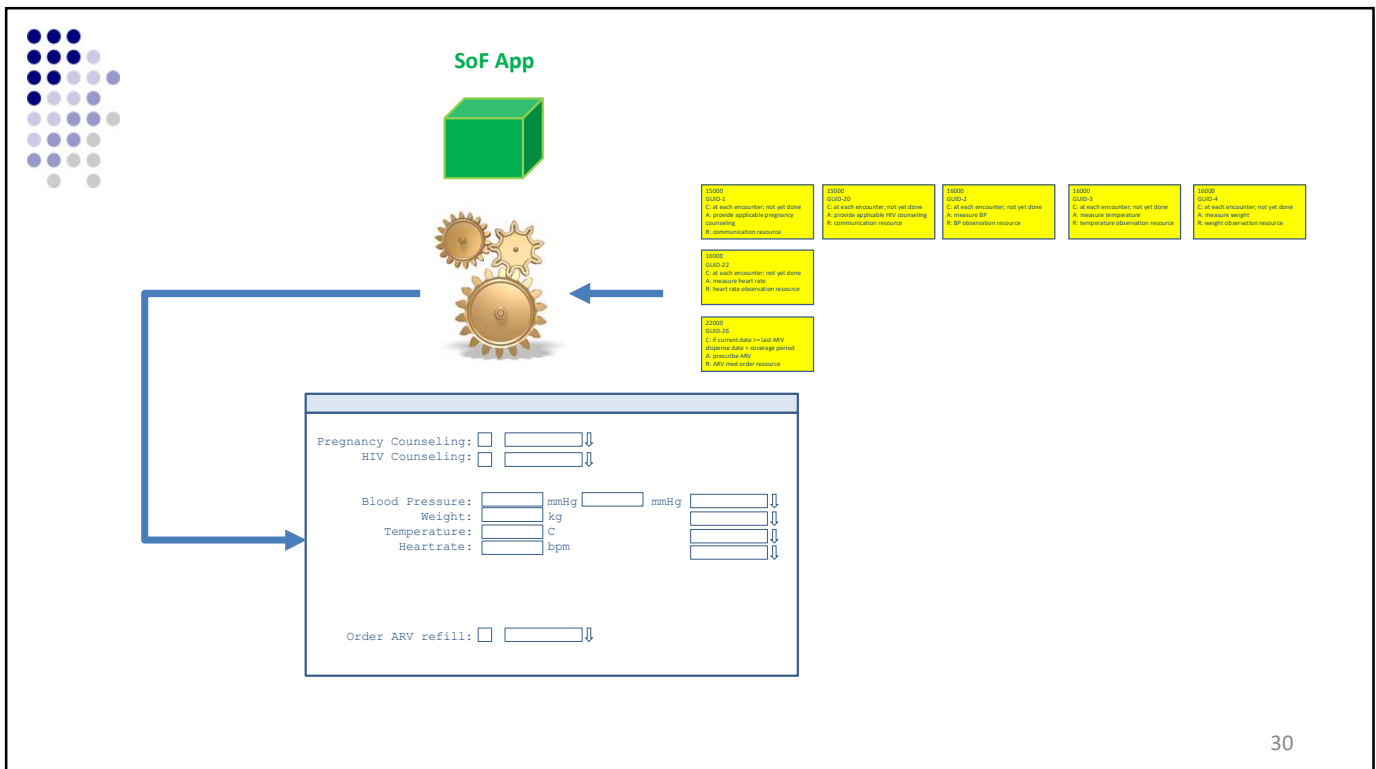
SoF App

15000
GUID-1
C: at each encounter; not yet done
A: provide applicable pregnancy counseling
R: communication resource

15000
GUID-20
C: at each encounter; not yet done
A: provide applicable HIV counseling
R: communication resource

16000
GUID-2
C: at each encounter; not yet done
A: measure BP
R: BP observation resource

16000
GUID-3
C: at each encounter; not yet done
A: measure temperature
R: temperature observation resource

16000
GUID-4
C: at each encounter; not yet done
A: measure weight
R: weight observation resource

16000
GUID-22
C: at each encounter; not yet done
A: measure heart rate
R: heart rate observation resource

22000
GUID-26
C: if current date >= last ARV dispense date + coverage period
A: prescribe ARV
R: ARV med order resource

Pregnancy Counseling:
HIV Counseling:

Blood Pressure: mmHg mmHg
Weight: kg
Temperature: C
Heartrate: bpm

Order ARV refill:

30